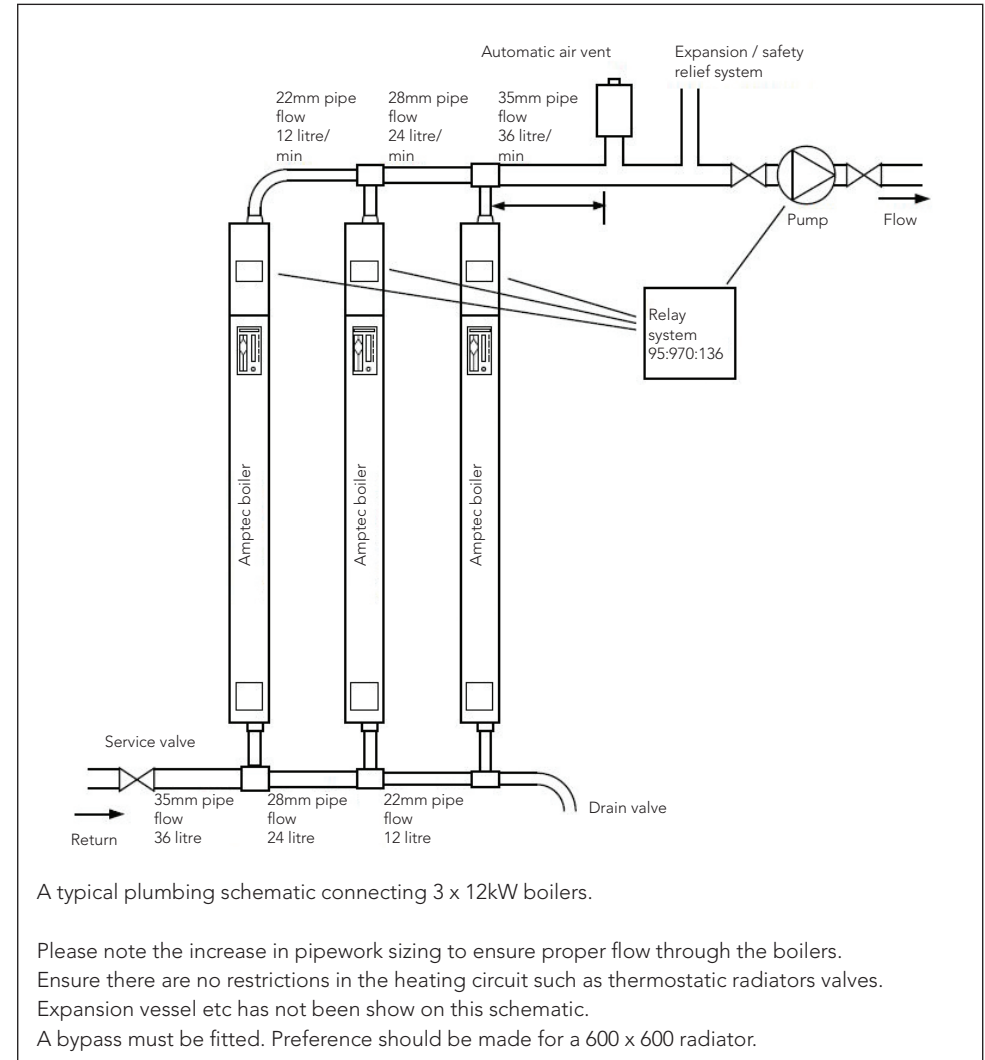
Automatic air vent

Expansion / safety relief system

22mm pipe flow 12 litre/ min

28mm pipe flow 24 litre/ min

35mm pipe flow 36 litre/ min

Pump

Flow

Relay system 95:970:136

Amptec boiler

Amptec boiler

Amptec boiler

Service valve

35mm pipe flow 36 litre

28mm pipe flow 24 litre

22mm pipe flow 12 litre

Drain valve

Return

A typical plumbing schematic connecting 3 x 12kW boilers.

Please note the increase in pipework sizing to ensure proper flow through the boilers.
Ensure there are no restrictions in the heating circuit such as thermostatic radiators valves.
Expansion vessel etc has not been show on this schematic.
A bypass must be fitted. Preference should be made for a 600 x 600 radiator.